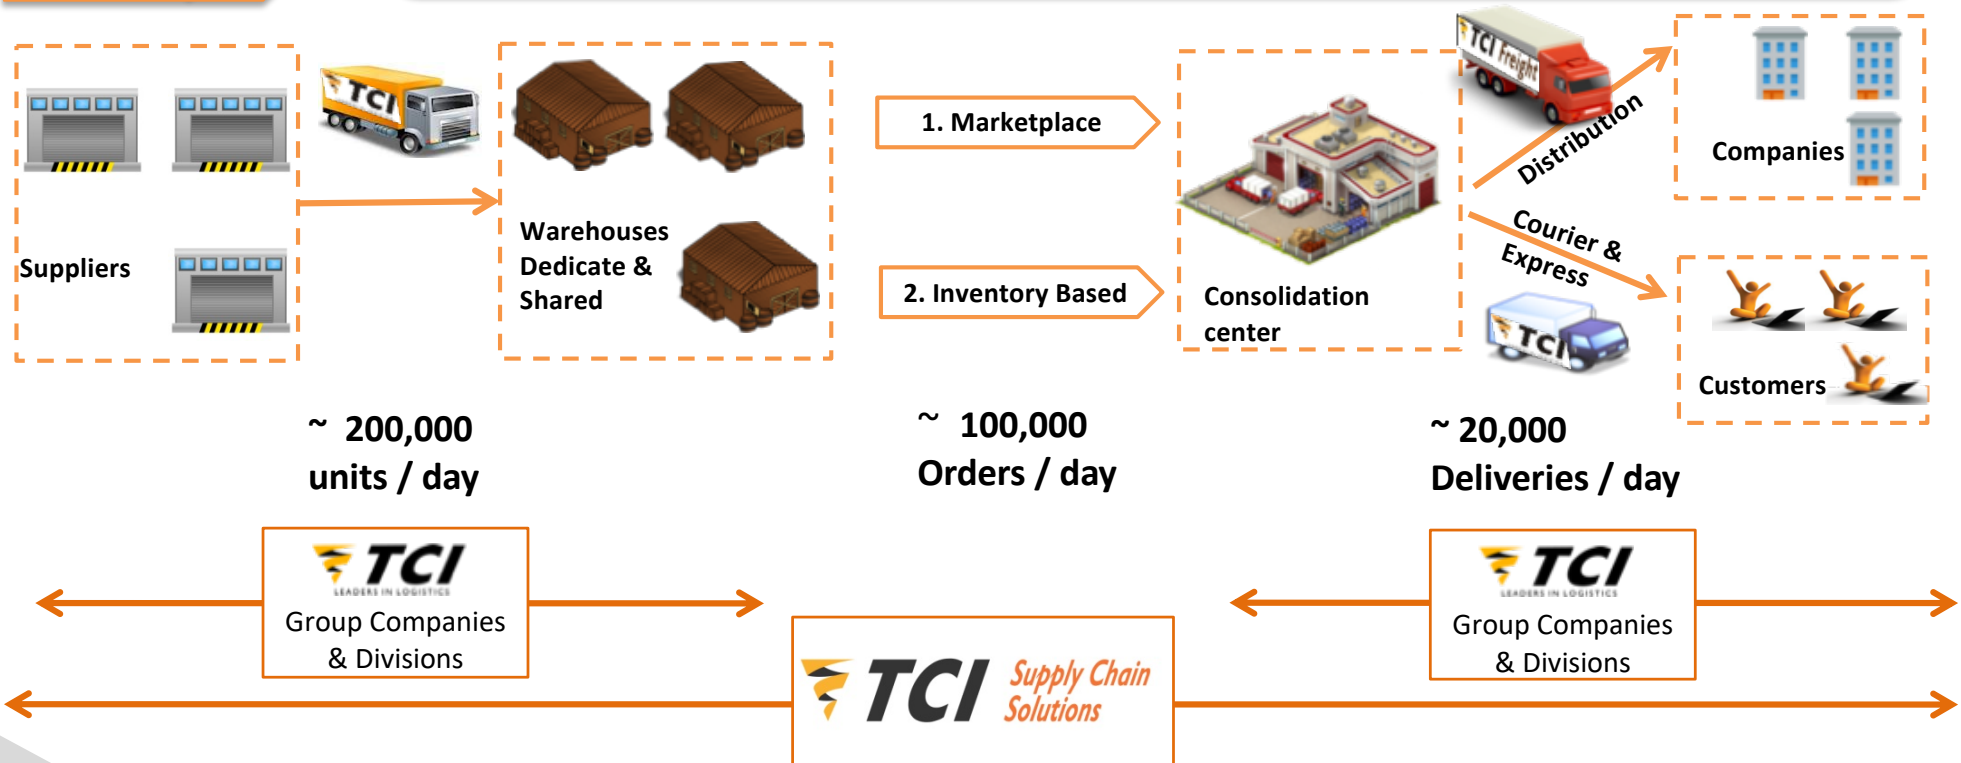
TCI

Suppliers

Warehouses Dedicate & Shared

1. Marketplace

2. Inventory Based

Consolidation center

TCI Freight

Distribution

Courier & Express

TCI

Companies

Customers

~ 200,000 units / day

~ 100,000 Orders / day

~ 20,000 Deliveries / day

TCI
LEADERS IN LOGISTICS
Group Companies & Divisions

TCI Supply Chain Solutions

TCI
LEADERS IN LOGISTICS
Group Companies & Divisions